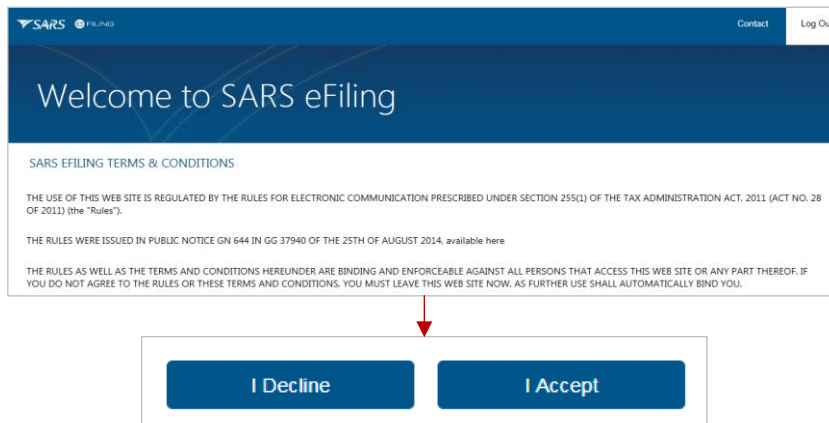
SARS eFILING

Contact

Log Ou

Welcome to SARS eFiling

SARS EFILING TERMS & CONDITIONS

THE USE OF THIS WEB SITE IS REGULATED BY THE RULES FOR ELECTRONIC COMMUNICATION PRESCRIBED UNDER SECTION 255(1) OF THE TAX ADMINISTRATION ACT, 2011 (ACT NO. 28 OF 2011) (the "Rules").

THE RULES WERE ISSUED IN PUBLIC NOTICE GN 644 IN GG 37940 OF THE 25TH OF AUGUST 2014, available here

THE RULES AS WELL AS THE TERMS AND CONDITIONS HEREUNDER ARE BINDING AND ENFORCEABLE AGAINST ALL PERSONS THAT ACCESS THIS WEB SITE OR ANY PART THEREOF. IF YOU DO NOT AGREE TO THE RULES OR THESE TERMS AND CONDITIONS, YOU MUST LEAVE THIS WEB SITE NOW, AS FURTHER USE SHALL AUTOMATICALLY BIND YOU.

I Decline

I Accept